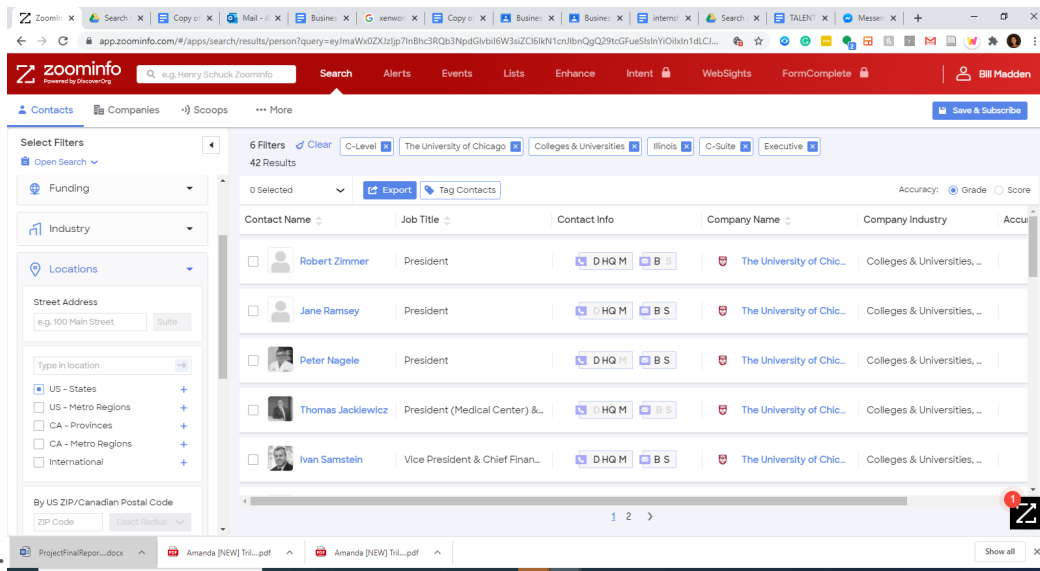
Zoomin × | Search × | Copy of × | Mail - A × | Busines × | G xenwor × | Copy of × | Busines × | Busines × | interns × | Search × | TALENT × | Messen × | +

app.zoominfo.com/#/apps/search/results/person?query=eyJmaWx0ZXJzIjp7InBhc3RQb3NpdGlvbiI6W3siZCI6IkN1cnJlbnQgQ29tcGFueSIsInYiOiIxIn1dLCJ...

zoominfo Powered by DiscoverOrg | e.g. Henry Schuck ZoomInfo | Search | Alerts | Events | Lists | Enhance | Intent | WebSights | FormComplete | Bill Madden

Contacts | Companies | Scoops | ••• More | Save & Subscribe

Select Filters
Open Search

6 Filters Clear | C-Level | The University of Chicago | Colleges & Universities | Illinois | C-Suite | Executive
42 Results

Funding

Industry

Locations

Street Address
e.g. 100 Main Street | Suite

Type in location
US - States +
US - Metro Regions +
CA - Provinces +
CA - Metro Regions +
International +

By US ZIP/Canadian Postal Code
ZIP Code | Exact Radius

0 Selected | Export | Tag Contacts | Accuracy: Grade Score

| Contact Name | Job Title | Contact Info | Company Name | Company Industry | Accu |
|---|---|---|---|---|---|
| Robert Zimmer | President | D HQ M B S | The University of Chic... | Colleges & Universities, ... | |
| Jane Ramsey | President | D HQ M B S | The University of Chic... | Colleges & Universities, ... | |
| Peter Nagele | President | D HQ M B S | The University of Chic... | Colleges & Universities, ... | |
| Thomas Jackiewicz | President (Medical Center) &... | D HQ M B S | The University of Chic... | Colleges & Universities, ... | |
| Ivan Samstein | Vice President & Chief Finan... | D HQ M B S | The University of Chic... | Colleges & Universities, ... | |

1 2 >

1

ProjectFinalRepor....docx | Amanda [NEW] Tri....pdf | Amanda [NEW] Tri....pdf | Show all